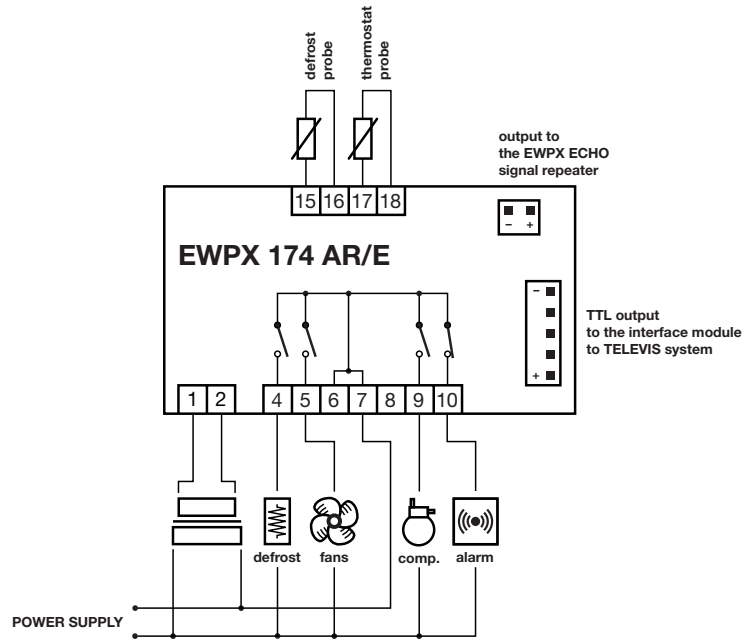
defrost probe

thermostat probe

output to the EWPX ECHO signal repeater

15 16 17 18

– +

EWPX 174 AR/E

–

+

TTL output to the interface module to TELEVIS system

1 2 4 5 6 7 8 9 10

defrost

fans

comp.

alarm

POWER SUPPLY